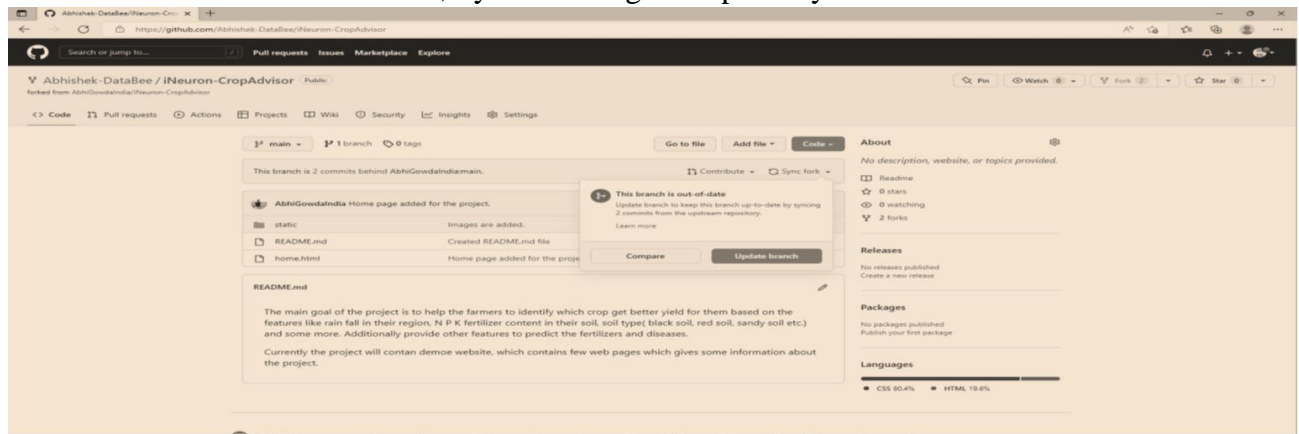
Abhishek-DataBee/iNeuron-Cro| ×  +

https://github.com/Abhishek-DataBee/iNeuron-CropAdvisor

Search or jump to...  /  Pull requests  Issues  Marketplace  Explore

Abhishek-DataBee / iNeuron-CropAdvisor  Public
forked from AbhiGowdaIndia/iNeuron-CropAdvisor

Pin  Watch 0  Fork 2  Star 0

<> Code  Pull requests  Actions  Projects  Wiki  Security  Insights  Settings

main  1 branch  0 tags  Go to file  Add file  Code

This branch is 2 commits behind AbhiGowdaIndia:main.  Contribute  Sync fork

This branch is out-of-date
Update branch to keep this branch up-to-date by syncing 2 commits from the upstream repository.
Learn more

Compare  Update branch

AbhiGowdaIndia Home page added for the project.

static  Images are added.
README.md  Created README.md file
home.html  Home page added for the proje

README.md

The main goal of the project is to help the farmers to identify which crop get better yield for them based on the features like rain fall in their region. N P K fertilizer content in their soil, soil type( black soil, red soil, sandy soil etc.) and some more. Additionally provide other features to predict the fertilizers and diseases.

Currently the project will contan demoe website, which contains few web pages which gives some information about the project.

About
No description, website, or topics provided.
Readme
0 stars
0 watching
2 forks

Releases
No releases published
Create a new release

Packages
No packages published
Publish your first package

Languages
CSS 80.4%  HTML 19.6%